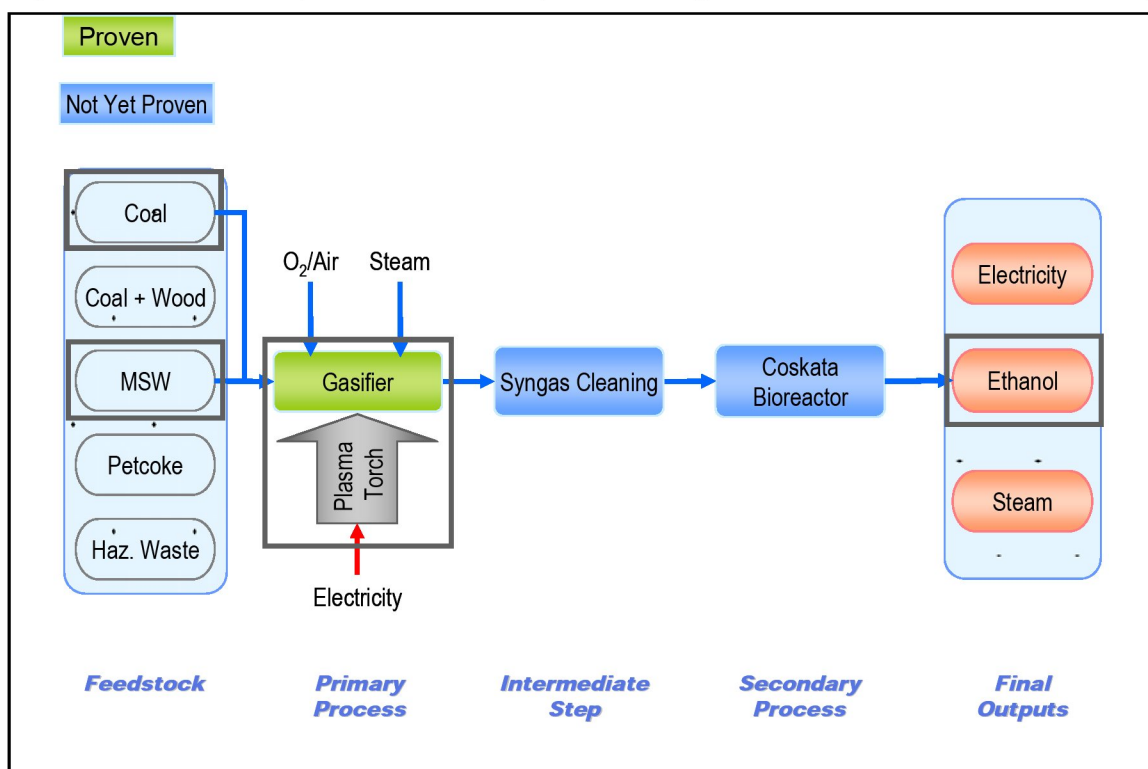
Proven

Not Yet Proven

Coal

Coal + Wood

MSW

Petcoke

Haz. Waste

$O_2$/Air

Steam

Gasifier

Plasma Torch

Electricity

Syngas Cleaning

Coskata Bioreactor

Electricity

Ethanol

Steam

Feedstock

Primary Process

Intermediate Step

Secondary Process

Final Outputs